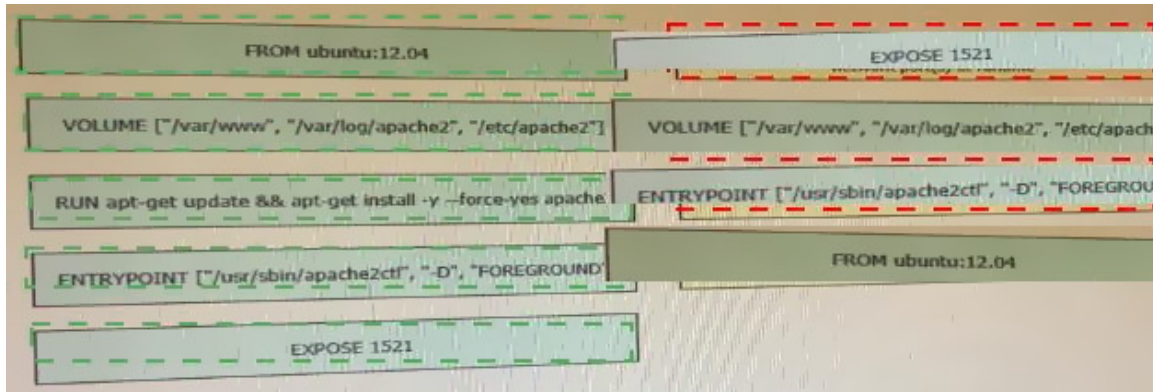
FROM ubuntu:12.04

VOLUME ["/var/www", "/var/log/apache2", "/etc/apache2"]

RUN apt-get update && apt-get install -y --force-yes apache

ENTRYPOINT ["/usr/sbin/apache2ctl", "-D", "FOREGROUND"]

EXPOSE 1521

EXPOSE 1521

VOLUME ["/var/www", "/var/log/apache2", "/etc/apach

ENTRYPOINT ["/usr/sbin/apache2ctl", "-D", "FOREGROU

FROM ubuntu:12.04